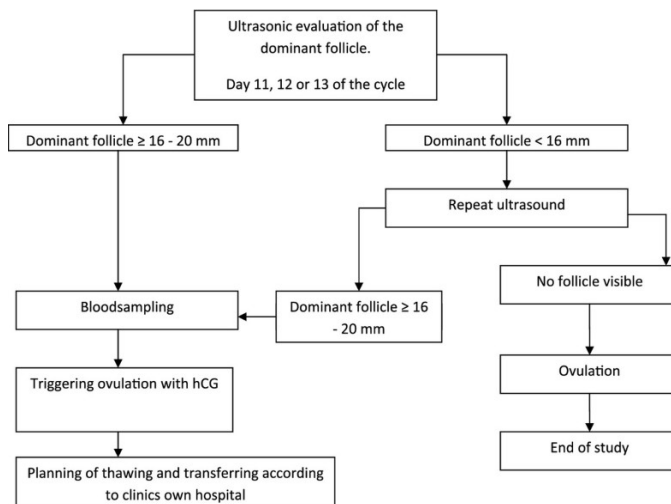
Ultrasonic evaluation of the dominant follicle.

Day 11, 12 or 13 of the cycle

Dominant follicle ≥ 16 - 20 mm

Dominant follicle < 16 mm

Repeat ultrasound

Bloodsampling

Dominant follicle ≥ 16 - 20 mm

No follicle visible

Triggering ovulation with hCG

Ovulation

End of study

Planning of thawing and transferring according to clinics own hospital